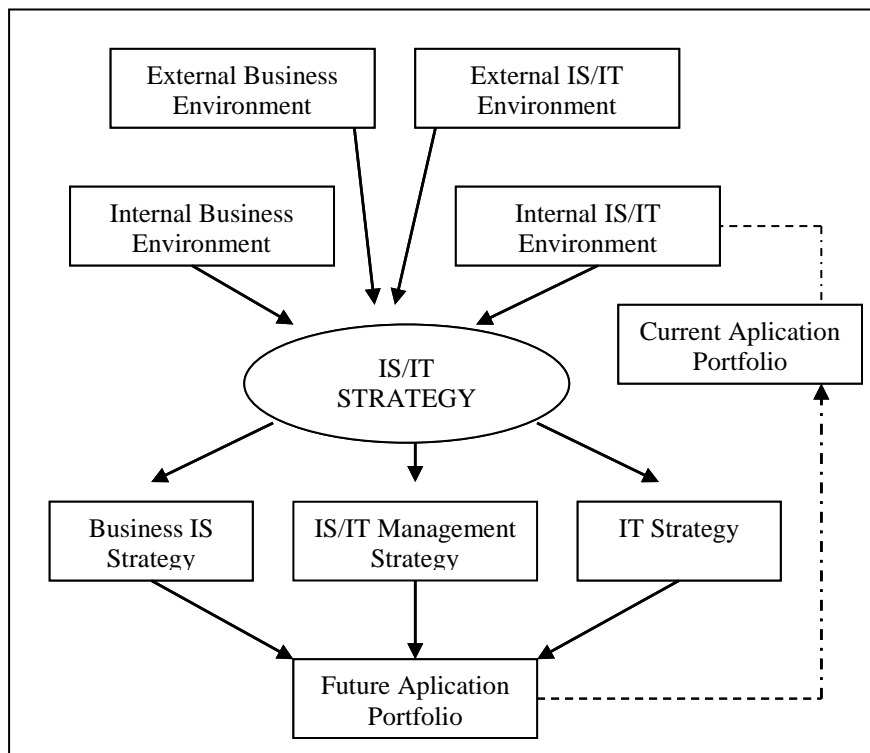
External Business Environment

External IS/IT Environment

Internal Business Environment

Internal IS/IT Environment

Current Aplication Portfolio

IS/IT STRATEGY

Business IS Strategy

IS/IT Management Strategy

IT Strategy

Future Aplication Portfolio